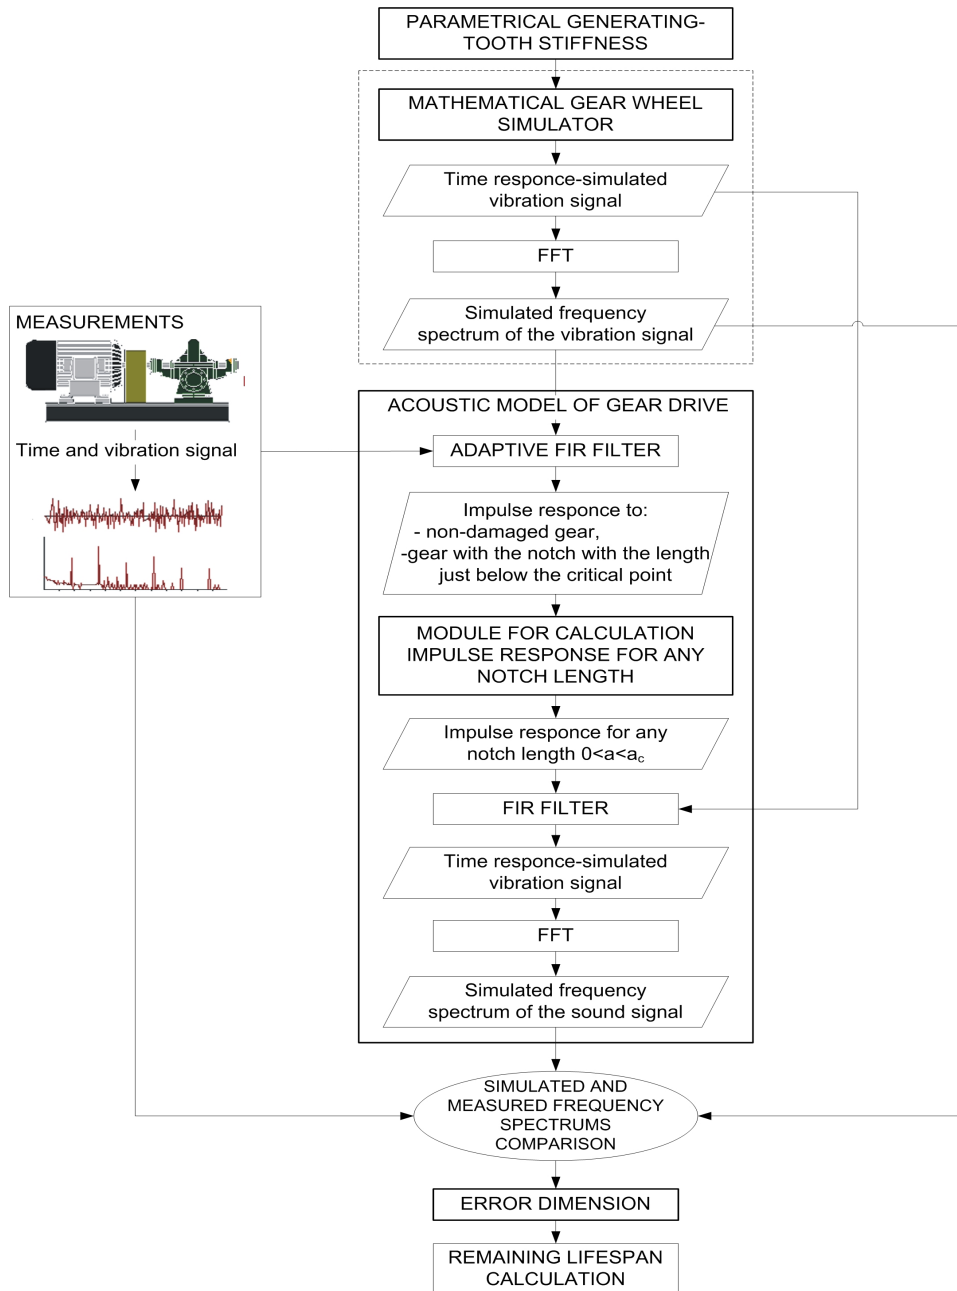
PARAMETRICAL GENERATING-TOOTH STIFFNESS

MATHEMATICAL GEAR WHEEL SIMULATOR

Time responce-simulated vibration signal

FFT

Simulated frequency spectrum of the vibration signal

MEASUREMENTS

Time and vibration signal

ACOUSTIC MODEL OF GEAR DRIVE

ADAPTIVE FIR FILTER

Impulse responce to:
- non-damaged gear,
-gear with the notch with the length just below the critical point

MODULE FOR CALCULATION IMPULSE RESPONSE FOR ANY NOTCH LENGTH

Impulse responce for any notch length $0<a<a_c$

FIR FILTER

Time responce-simulated vibration signal

FFT

Simulated frequency spectrum of the sound signal

SIMULATED AND MEASURED FREQUENCY SPECTRUMS COMPARISON

ERROR DIMENSION

REMAINING LIFESPAN CALCULATION